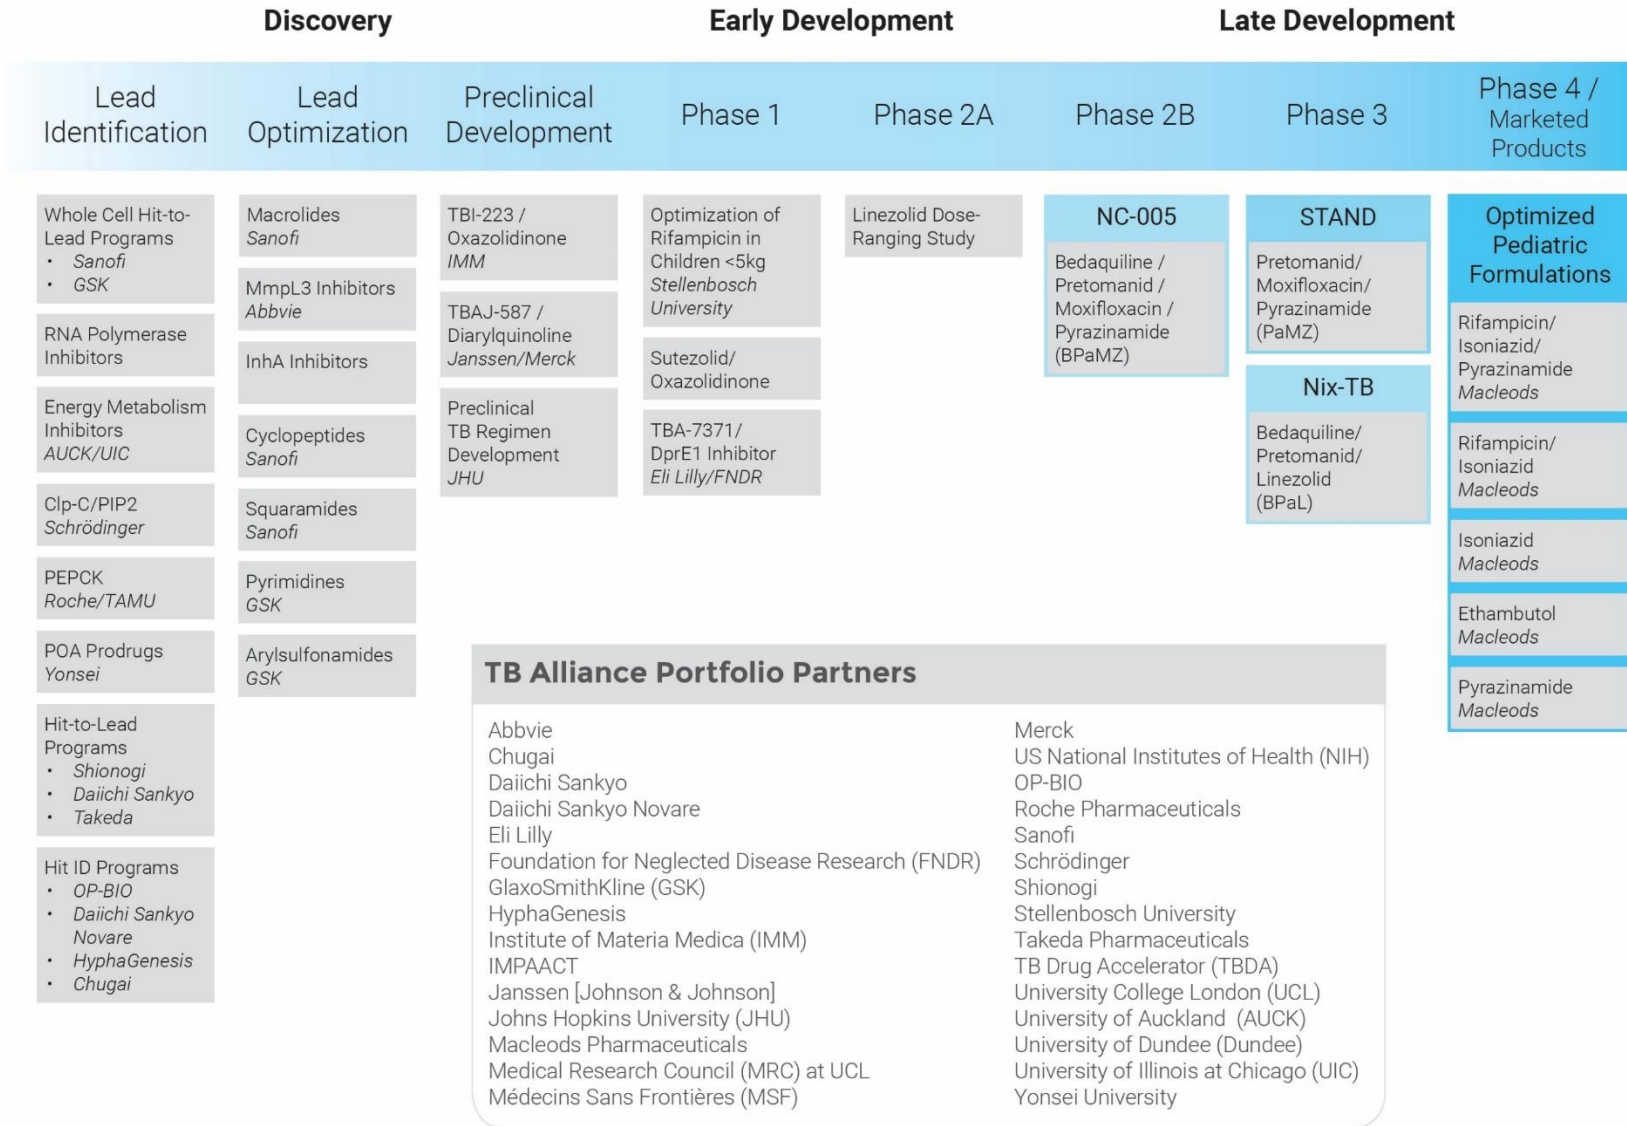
Discovery

Early Development

Late Development

Lead Identification

Lead Optimization

Preclinical Development

Phase 1

Phase 2A

Phase 2B

Phase 3

Phase 4 / Marketed Products

Whole Cell Hit-to-Lead Programs
• Sanofi
• GSK

RNA Polymerase Inhibitors

Energy Metabolism Inhibitors
AUCK/UIC

Clp-C/PIP2
Schrödinger

PEPCK
Roche/TAMU

POA Prodrugs
Yonsei

Hit-to-Lead Programs
• Shionogi
• Daiichi Sankyo
• Takeda

Hit ID Programs
• OP-BIO
• Daiichi Sankyo Novare
• HyphaGenesis
• Chugai

Macrolides
Sanofi

MmpL3 Inhibitors
Abbvie

InhA Inhibitors

Cyclopeptides
Sanofi

Squaramides
Sanofi

Pyrimidines
GSK

Arylsulfonamides
GSK

TBI-223 / Oxazolidinone
IMM

TBAJ-587 / Diarylquinoline
Janssen/Merck

Preclinical TB Regimen Development
JHU

Optimization of Rifampicin in Children <5kg
Stellenbosch University

Sutezolid/ Oxazolidinone

TBA-7371/ DprE1 Inhibitor
Eli Lilly/FNDR

Linezolid Dose-Ranging Study

NC-005

Bedaquiline / Pretomanid / Moxifloxacin / Pyrazinamide (BPaMZ)

STAND

Pretomanid/ Moxifloxacin/ Pyrazinamide (PaMZ)

Nix-TB

Bedaquiline/ Pretomanid/ Linezolid (BPaL)

Optimized Pediatric Formulations

Rifampicin/ Isoniazid/ Pyrazinamide
Macleods

Rifampicin/ Isoniazid
Macleods

Isoniazid
Macleods

Ethambutol
Macleods

Pyrazinamide
Macleods

TB Alliance Portfolio Partners

Abbvie
Chugai
Daiichi Sankyo
Daiichi Sankyo Novare
Eli Lilly
Foundation for Neglected Disease Research (FNDR)
GlaxoSmithKline (GSK)
HyphaGenesis
Institute of Materia Medica (IMM)
IMPAACT
Janssen [Johnson & Johnson]
Johns Hopkins University (JHU)
Macleods Pharmaceuticals
Medical Research Council (MRC) at UCL
Médecins Sans Frontières (MSF)

Merck
US National Institutes of Health (NIH)
OP-BIO
Roche Pharmaceuticals
Sanofi
Schrödinger
Shionogi
Stellenbosch University
Takeda Pharmaceuticals
TB Drug Accelerator (TBDA)
University College London (UCL)
University of Auckland (AUCK)
University of Dundee (Dundee)
University of Illinois at Chicago (UIC)
Yonsei University